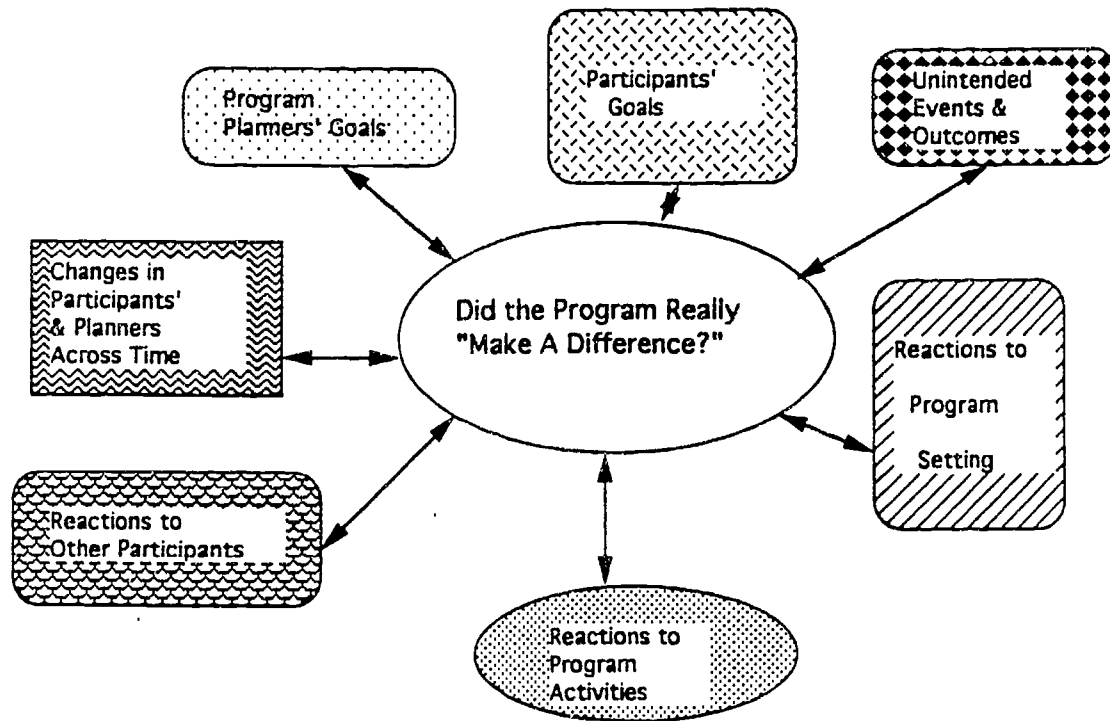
Program Planners' Goals

Participants' Goals

Unintended Events & Outcomes

Changes in Participants' & Planners Across Time

Did the Program Really "Make A Difference?"

Reactions to Program Setting

Reactions to Other Participants

Reactions to Program Activities